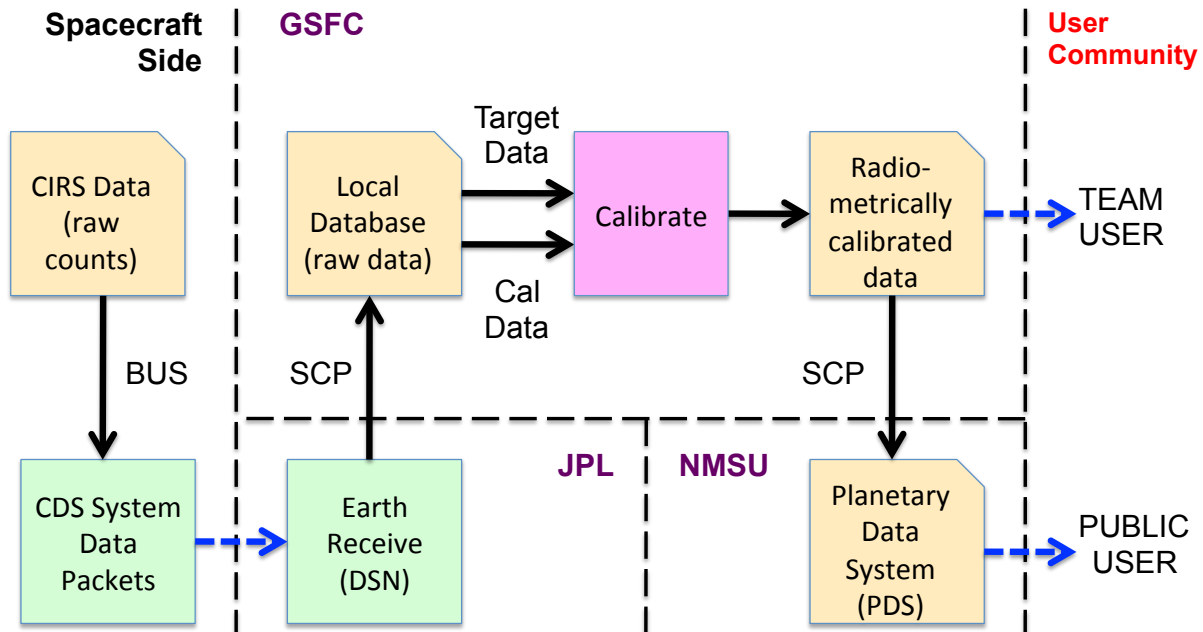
Spacecraft Side

GSFC

User Community

CIRS Data (raw counts)

Local Database (raw data)

Target Data

Cal Data

Calibrate

Radiometrically calibrated data

TEAM USER

BUS

SCP

SCP

JPL

NMSU

CDS System Data Packets

Earth Receive (DSN)

Planetary Data System (PDS)

PUBLIC USER